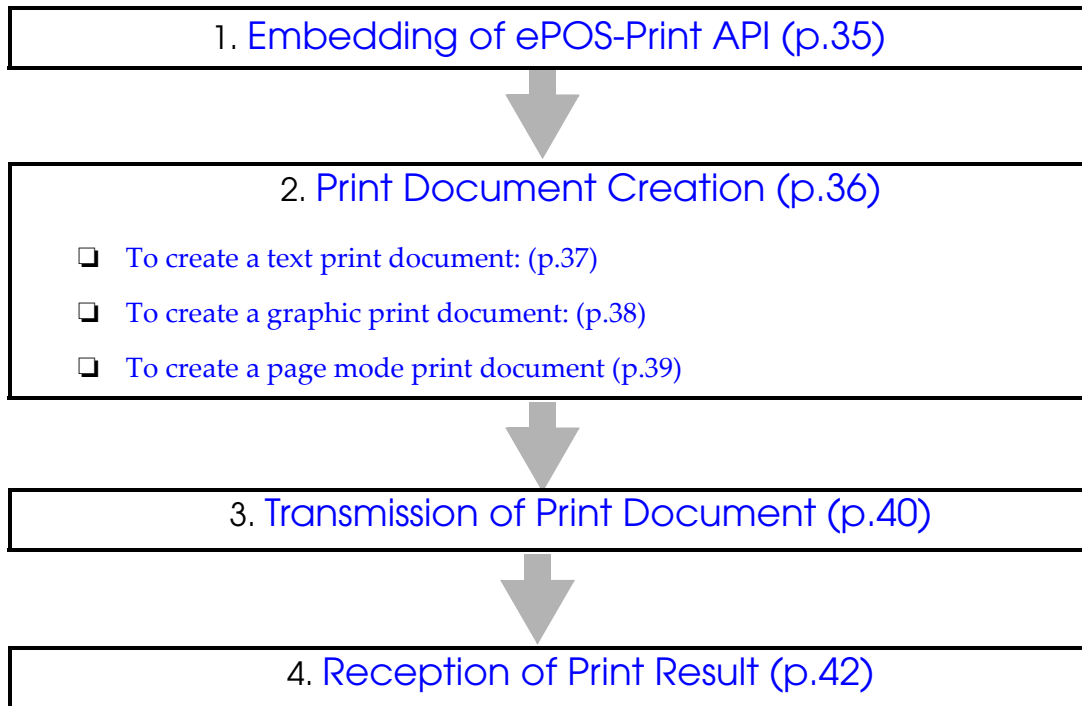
1. Embedding of ePOS-Print API (p.35)

2. Print Document Creation (p.36)

❏ To create a text print document: (p.37)

❏ To create a graphic print document: (p.38)

❏ To create a page mode print document (p.39)

3. Transmission of Print Document (p.40)

4. Reception of Print Result (p.42)